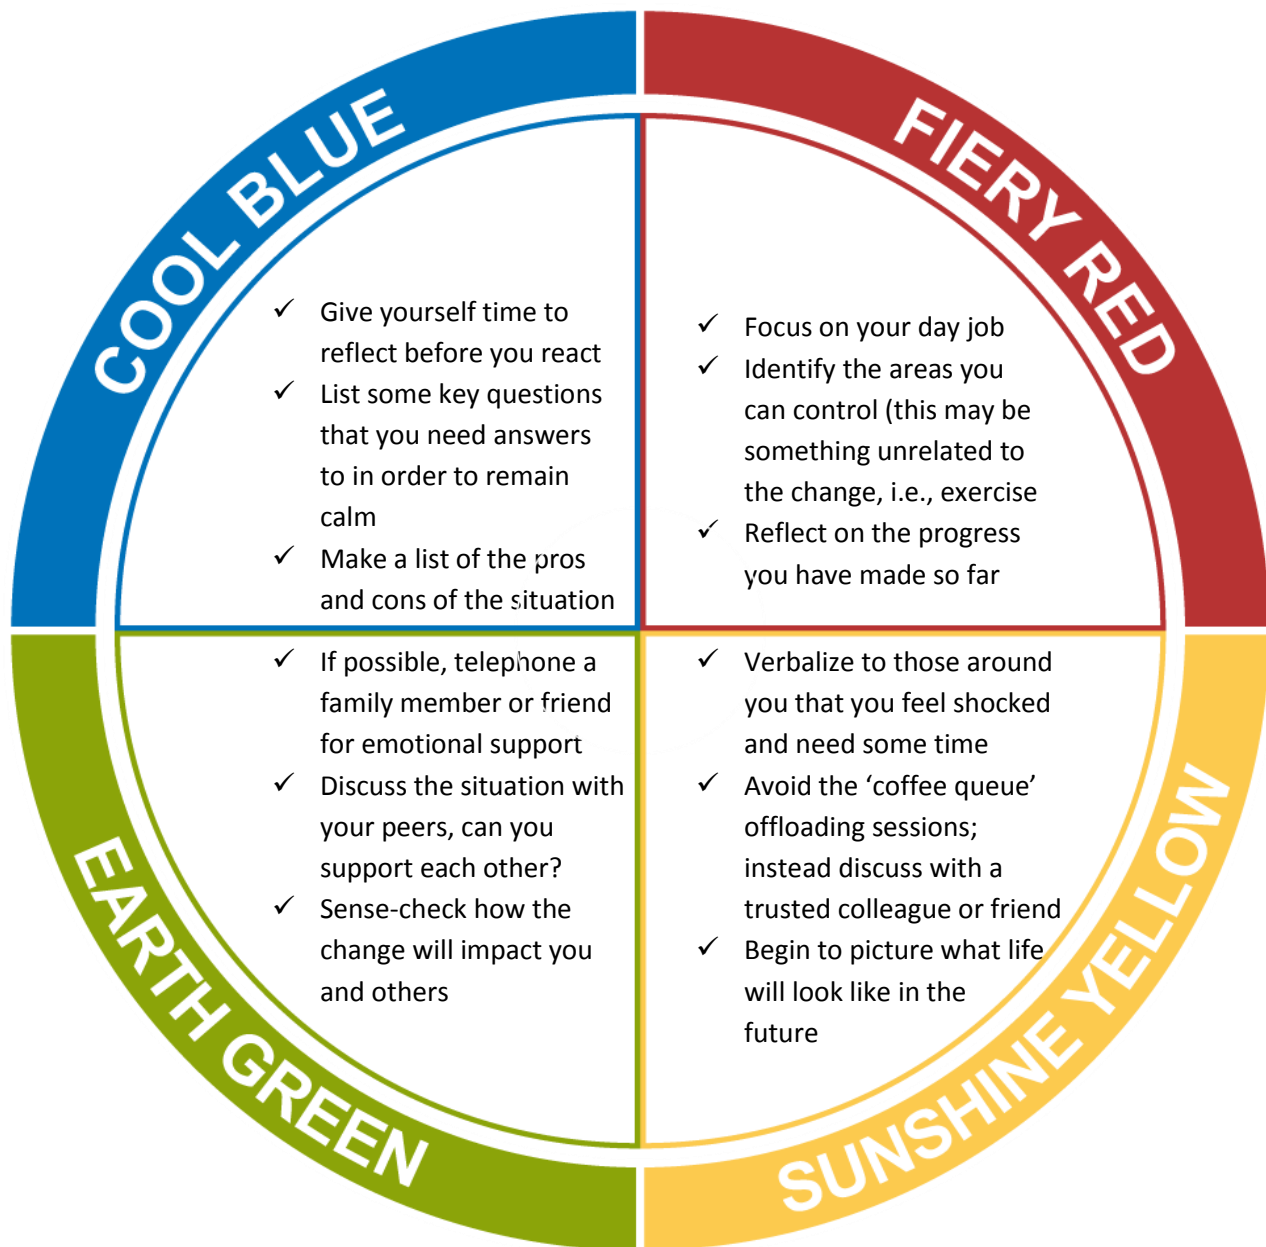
COOL BLUE

✓ Give yourself time to reflect before you react
✓ List some key questions that you need answers to in order to remain calm
✓ Make a list of the pros and cons of the situation

FIERY RED

✓ Focus on your day job
✓ Identify the areas you can control (this may be something unrelated to the change, i.e., exercise
✓ Reflect on the progress you have made so far

EARTH GREEN

✓ If possible, telephone a family member or friend for emotional support
✓ Discuss the situation with your peers, can you support each other?
✓ Sense-check how the change will impact you and others

SUNSHINE YELLOW

✓ Verbalize to those around you that you feel shocked and need some time
✓ Avoid the 'coffee queue' offloading sessions; instead discuss with a trusted colleague or friend
✓ Begin to picture what life will look like in the future